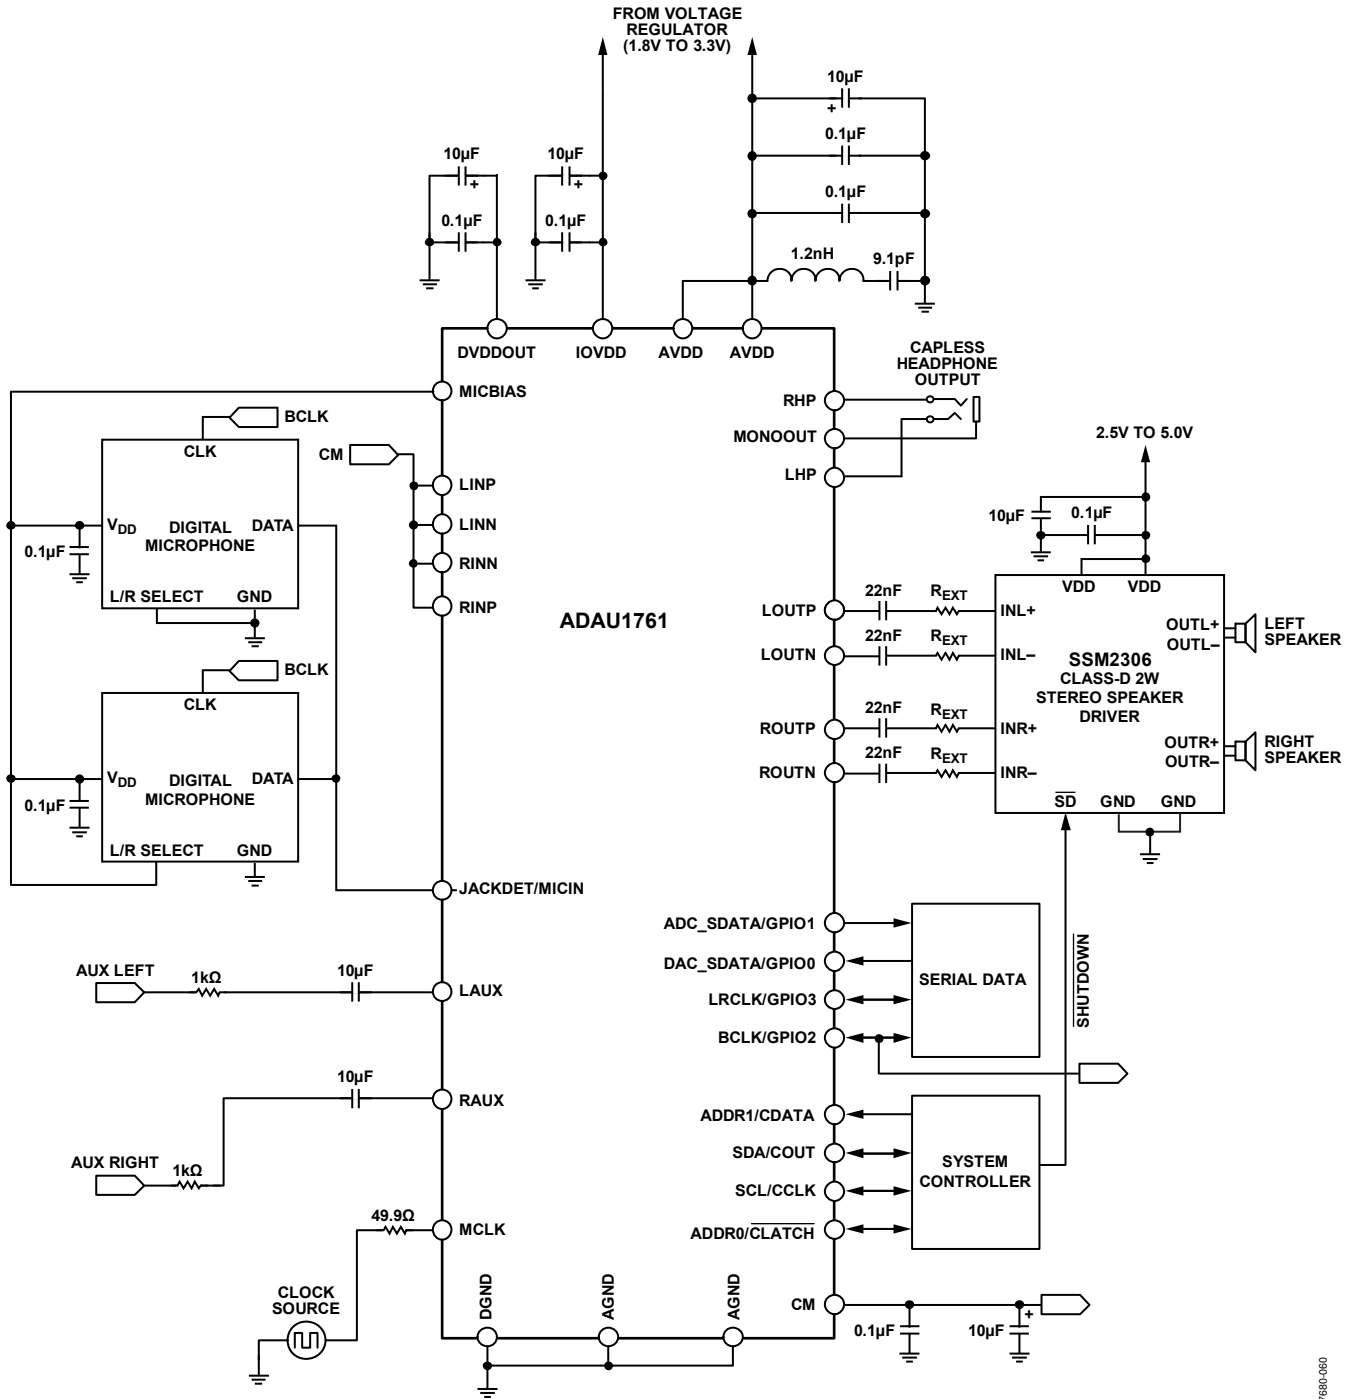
FROM VOLTAGE REGULATOR (1.8V TO 3.3V)

10µF
+
0.1µF
0.1µF
1.2nH
9.1pF

10µF
+
0.1µF

10µF
+
0.1µF

DVDDOUT
IOVDD
AVDD
AVDD

MICBIAS

BCLK
CLK
$V_{DD}$
DIGITAL MICROPHONE
DATA
0.1µF
L/R SELECT
GND

BCLK
CLK
$V_{DD}$
DIGITAL MICROPHONE
DATA
0.1µF
L/R SELECT
GND

CM
LINP
LINN
RINN
RINP

ADAU1761

CAPLESS HEADPHONE OUTPUT
RHP
MONOOUT
LHP

2.5V TO 5.0V
10µF
0.1µF
VDD
VDD

LOUTP
22nF
$R_{EXT}$
INL+
LOUTN
22nF
$R_{EXT}$
INL–
ROUTP
22nF
$R_{EXT}$
INR+
ROUTN
22nF
$R_{EXT}$
INR–

OUTL+
OUTL–
LEFT SPEAKER
SSM2306
CLASS-D 2W
STEREO SPEAKER
DRIVER
OUTR+
OUTR–
RIGHT SPEAKER
$\overline{SD}$
GND
GND

JACKDET/MICIN

AUX LEFT
1kΩ
10µF
LAUX

ADC_SDATA/GPIO1
DAC_SDATA/GPIO0
LRCLK/GPIO3
BCLK/GPIO2
SERIAL DATA
$\overline{SHUTDOWN}$

10µF
RAUX
AUX RIGHT
1kΩ

ADDR1/CDATA
SDA/COUT
SCL/CCLK
ADDR0/$\overline{CLATCH}$
SYSTEM CONTROLLER

49.9Ω
MCLK
CLOCK SOURCE

DGND
AGND
AGND

CM
0.1µF
10µF
+

07680-060